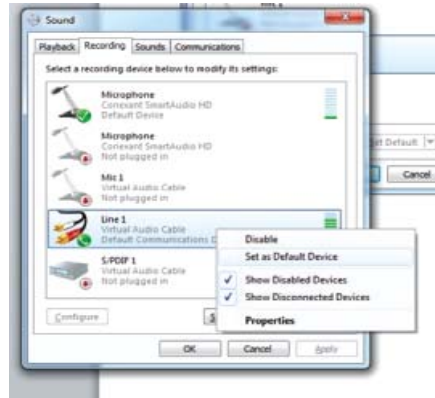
Sound

Playback Recording Sounds Communications

Select a recording device below to modify its settings:

Microphone
Conexant SmartAudio HD
Default Device

Microphone
Conexant SmartAudio HD
Not plugged in

Mic 1
Virtual Audio Cable
Not plugged in

Line 1
Virtual Audio Cable
Default Communications D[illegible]

S/PDIF 1
Virtual Audio Cable
Not plugged in

Configure

S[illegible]

OK Cancel Apply

Disable
Set as Default Device
✓ Show Disabled Devices
✓ Show Disconnected Devices
Properties

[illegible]t Default

Cancel